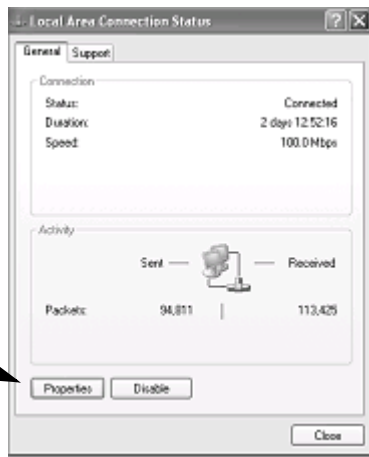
Local Area Connection Status

?

X

General

Support

Connection

Status: Connected

Duration: 2 days 12:52:16

Speed: 100.0 Mbps

Activity

Sent — — Received

Packets: 94,811 | 113,425

Properties

Disable

Close